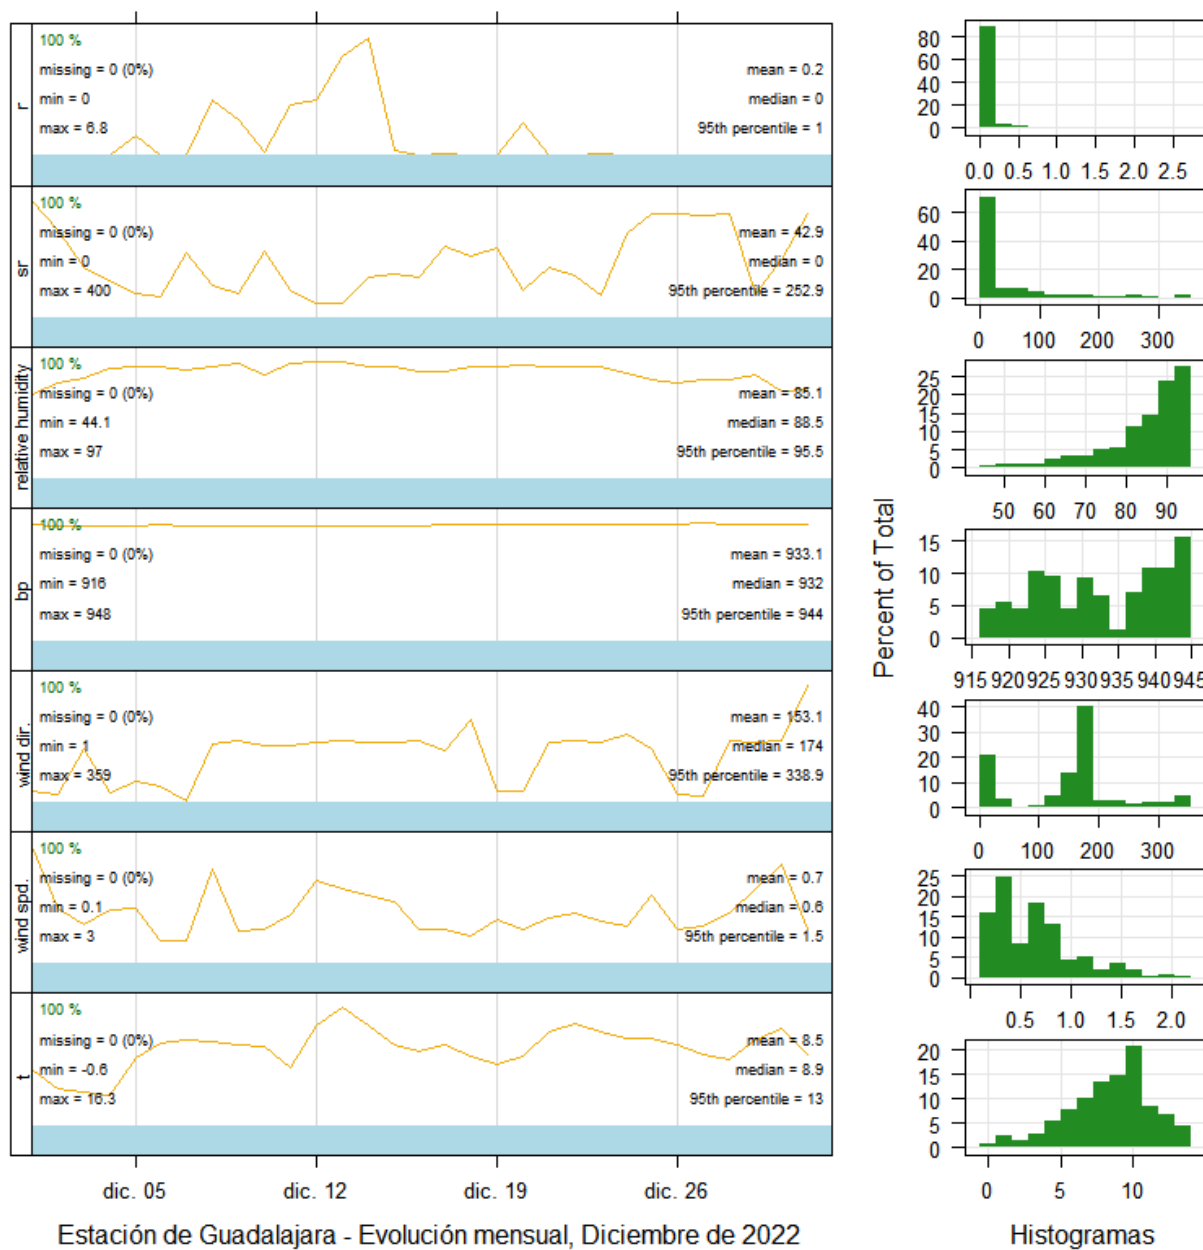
r
100 %
missing = 0 (0%)
min = 0
max = 6.8
mean = 0.2
median = 0
95th percentile = 1

sr
100 %
missing = 0 (0%)
min = 0
max = 400
mean = 42.9
median = 0
95th percentile = 252.9

relative humidity
100 %
missing = 0 (0%)
min = 44.1
max = 97
mean = 85.1
median = 88.5
95th percentile = 95.5

bp
100 %
missing = 0 (0%)
min = 916
max = 948
mean = 933.1
median = 932
95th percentile = 944

wind dir.
100 %
missing = 0 (0%)
min = 1
max = 359
mean = 153.1
median = 174
95th percentile = 338.9

wind spd.
100 %
missing = 0 (0%)
min = 0.1
max = 3
mean = 0.7
median = 0.6
95th percentile = 1.5

t
100 %
missing = 0 (0%)
min = -0.6
max = 16.3
mean = 8.5
median = 8.9
95th percentile = 13

dic. 05 dic. 12 dic. 19 dic. 26

Estación de Guadalajara - Evolución mensual, Diciembre de 2022

80 60 40 20 0
0.0 0.5 1.0 1.5 2.0 2.5
60 40 20 0
0 100 200 300
25 20 15 10 5 0
50 60 70 80 90
15 10 5 0
915 920 925 930 935 940 945
40 30 20 10 0
0 100 200 300
25 20 15 10 5 0
0.5 1.0 1.5 2.0
20 15 10 5 0
0 5 10

Percent of Total

Histogramas